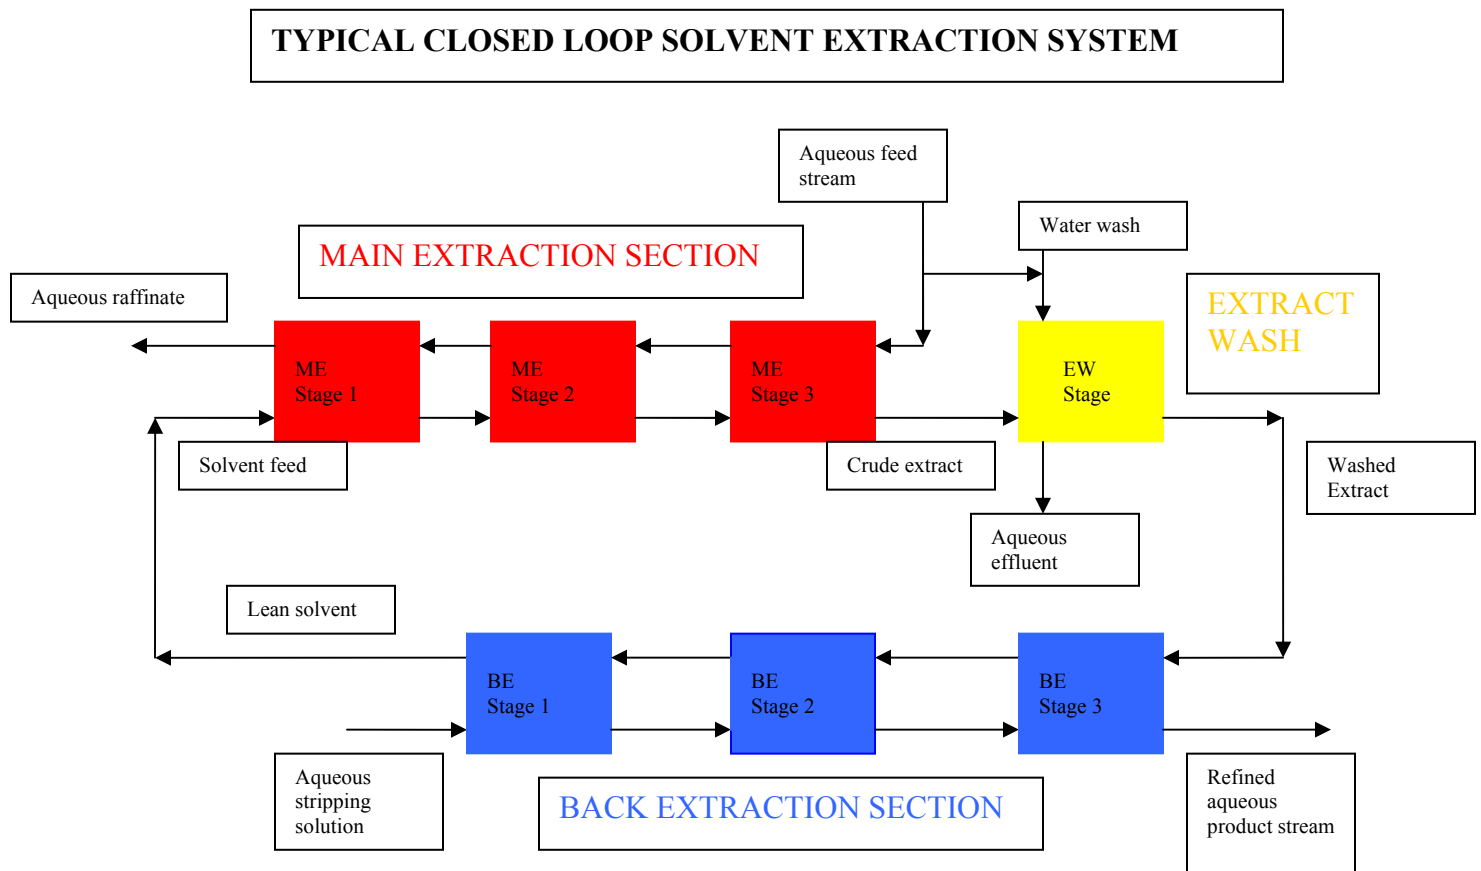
TYPICAL CLOSED LOOP SOLVENT EXTRACTION SYSTEM

Aqueous feed stream

Water wash

MAIN EXTRACTION SECTION

Aqueous raffinate

EXTRACT WASH

ME Stage 1

ME Stage 2

ME Stage 3

EW Stage

Solvent feed

Crude extract

Washed Extract

Aqueous effluent

Lean solvent

BE Stage 1

BE Stage 2

BE Stage 3

Aqueous stripping solution

BACK EXTRACTION SECTION

Refined aqueous product stream